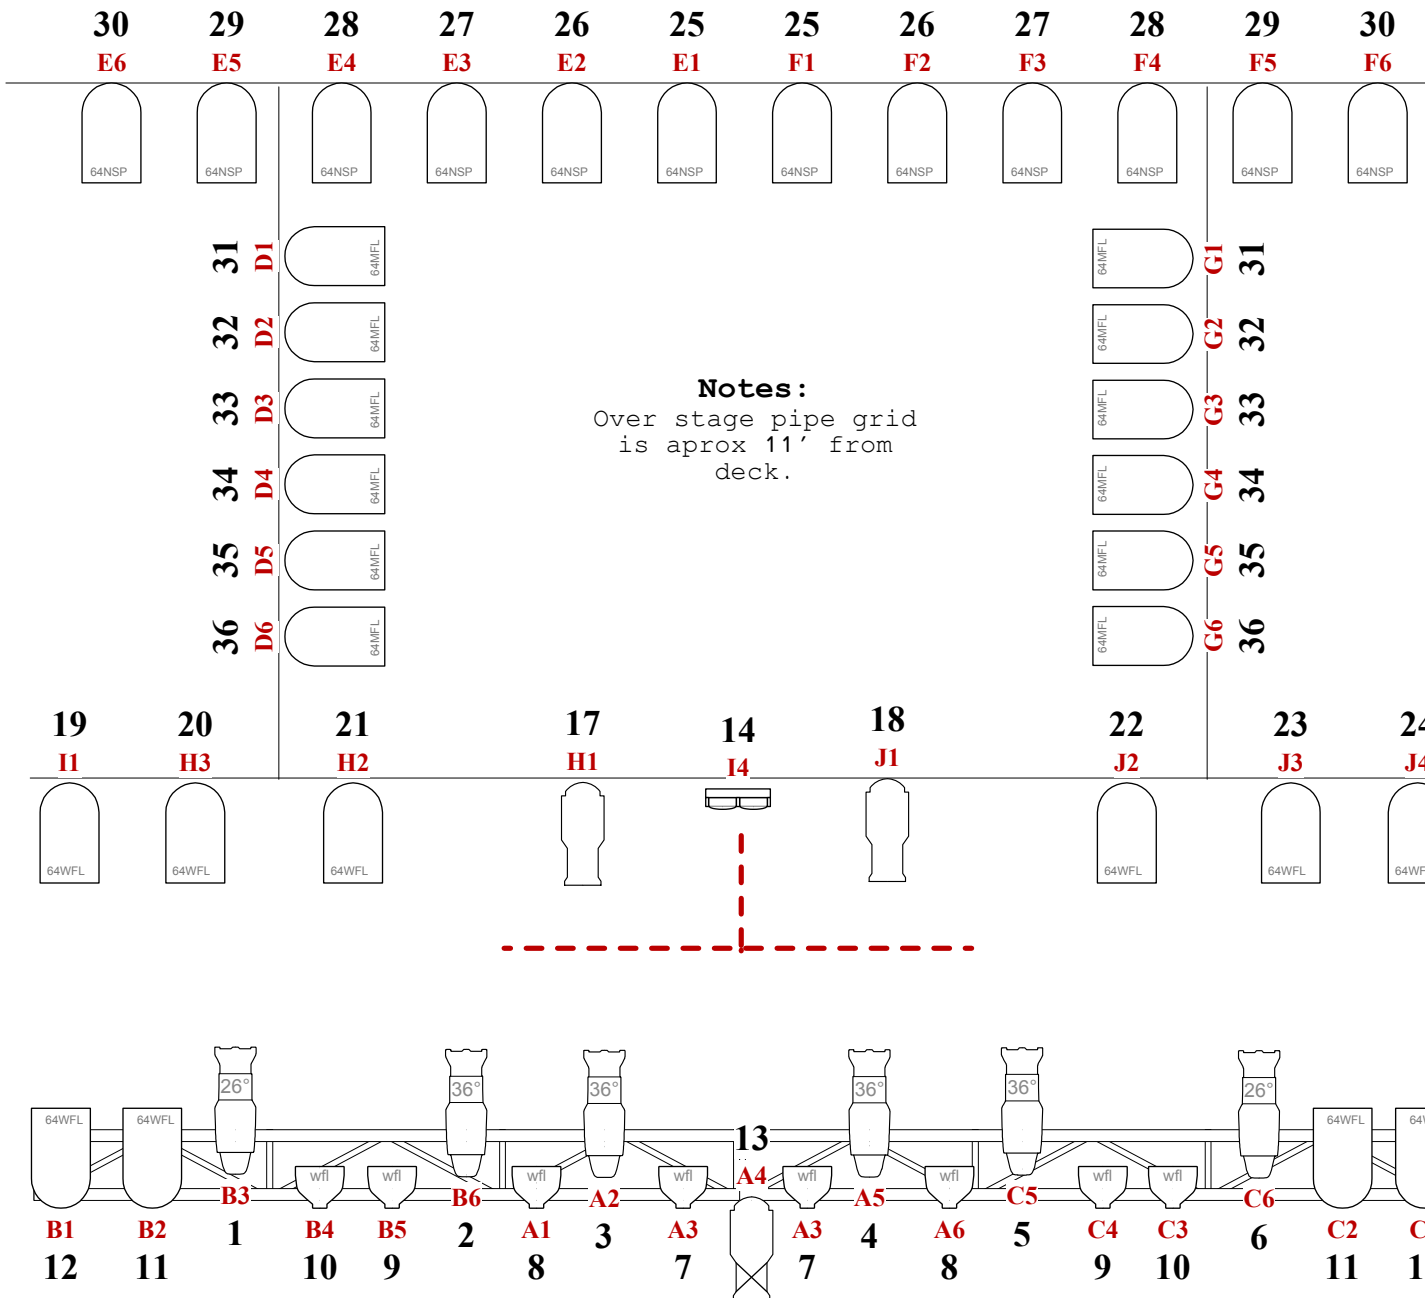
30 E6 64NSP
29 E5 64NSP
28 E4 64NSP
27 E3 64NSP
26 E2 64NSP
25 E1 64NSP
25 F1 64NSP
26 F2 64NSP
27 F3 64NSP
28 F4 64NSP
29 F5 64NSP
30 F6 64NSP

31 D1 64MFL
32 D2 64MFL
33 D3 64MFL
34 D4 64MFL
35 D5 64MFL
36 D6 64MFL

Notes:
Over stage pipe grid is aprox 11’ from deck.

64MFL G1 31
64MFL G2 32
64MFL G3 33
64MFL G4 34
64MFL G5 35
64MFL G6 36

19 I1 64WFL
20 H3 64WFL
21 H2 64WFL
17 H1
14 I4
18 J1
22 J2 64WFL
23 J3 64WFL
24 J4 64WF

64WFL B1 12
64WFL B2 11
26° B3 1
wfl B4 10
wfl B5 9
36° B6 2
wfl A1 8
36° A2 3
wfl A3 7
13 A4
wfl A3 7
36° A5 4
wfl A6 8
36° C5 5
wfl C4 9
wfl C3 10
26° C6 6
64WFL C2 11
64V C 1